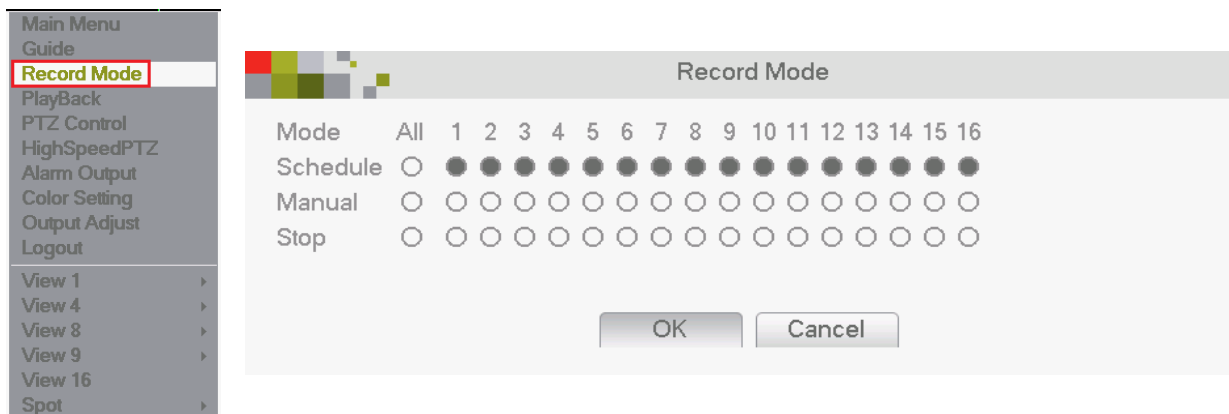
Main Menu
Guide
Record Mode
PlayBack
PTZ Control
HighSpeedPTZ
Alarm Output
Color Setting
Output Adjust
Logout
View 1
View 4
View 8
View 9
View 16
Spot

Record Mode

| Mode | All | 1 | 2 | 3 | 4 | 5 | 6 | 7 | 8 | 9 | 10 | 11 | 12 | 13 | 14 | 15 | 16 |
|---|---|---|---|---|---|---|---|---|---|---|---|---|---|---|---|---|---|
| Schedule | ○ | ● | ● | ● | ● | ● | ● | ● | ● | ● | ● | ● | ● | ● | ● | ● | ● |
| Manual | ○ | ○ | ○ | ○ | ○ | ○ | ○ | ○ | ○ | ○ | ○ | ○ | ○ | ○ | ○ | ○ | ○ |
| Stop | ○ | ○ | ○ | ○ | ○ | ○ | ○ | ○ | ○ | ○ | ○ | ○ | ○ | ○ | ○ | ○ | ○ |

OK Cancel